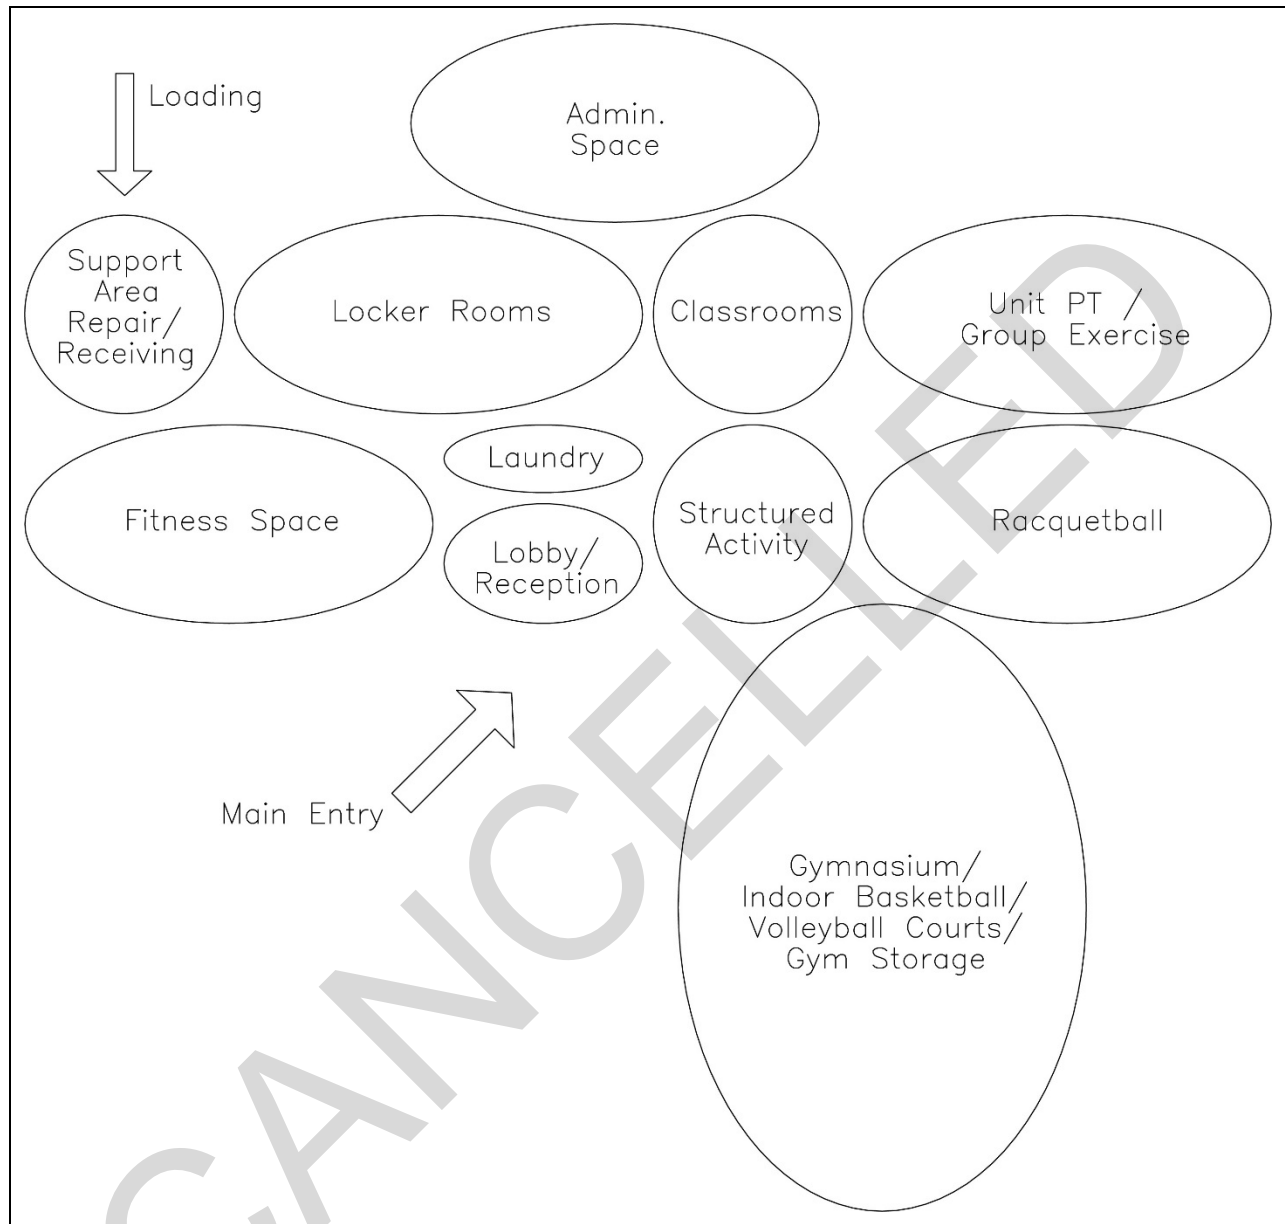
Loading

Admin. Space

Support Area Repair/ Receiving

Locker Rooms

Classrooms

Unit PT / Group Exercise

Laundry

Fitness Space

Lobby/ Reception

Structured Activity

Racquetball

Main Entry

Gymnasium/ Indoor Basketball/ Volleyball Courts/ Gym Storage

CANCELLED